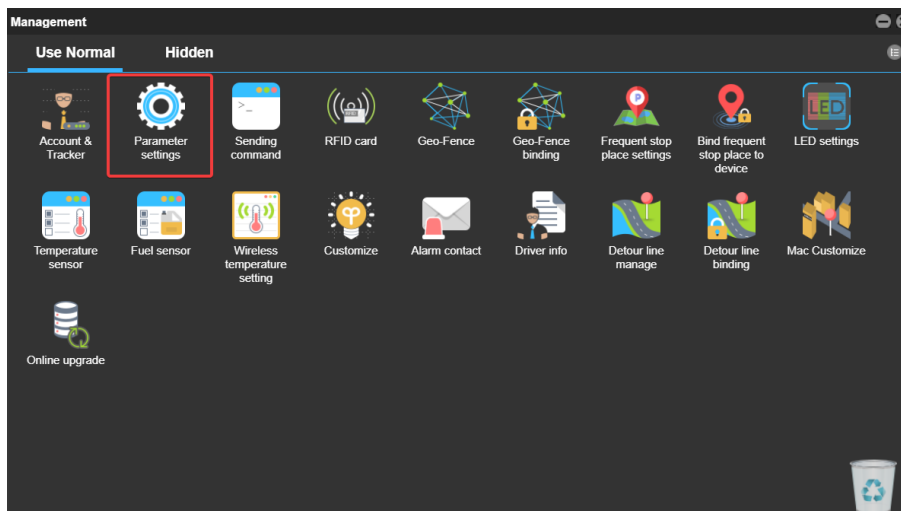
Management

Use Normal Hidden

Account & Tracker
Parameter settings
Sending command
RFID card
Geo-Fence
Geo-Fence binding
Frequent stop place settings
Bind frequent stop place to device
LED settings

Temperature sensor
Fuel sensor
Wireless temperature setting
Customize
Alarm contact
Driver info
Detour line manage
Detour line binding
Mac Customize

Online upgrade